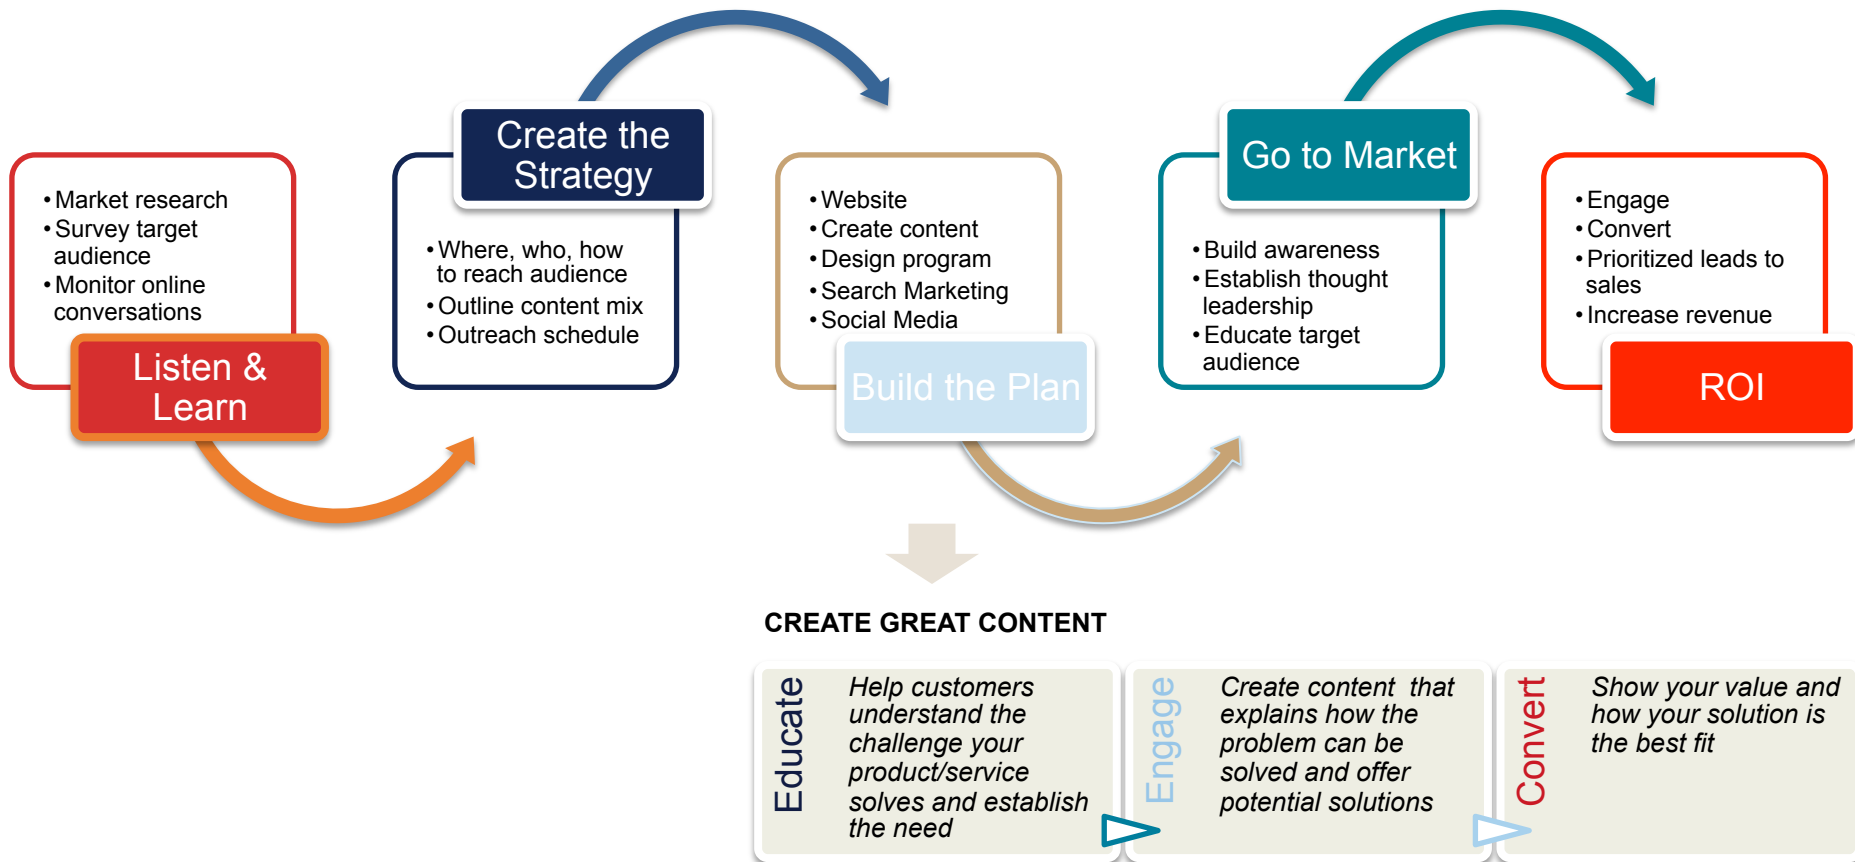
• Market research
• Survey target audience
• Monitor online conversations

Listen & Learn

Create the Strategy

• Where, who, how to reach audience
• Outline content mix
• Outreach schedule

• Website
• Create content
• Design program
• Search Marketing
• Social Media

Build the Plan

Go to Market

• Build awareness
• Establish thought leadership
• Educate target audience

• Engage
• Convert
• Prioritized leads to sales
• Increase revenue

ROI

CREATE GREAT CONTENT

Educate

Help customers understand the challenge your product/service solves and establish the need

Engage

Create content that explains how the problem can be solved and offer potential solutions

Convert

Show your value and how your solution is the best fit